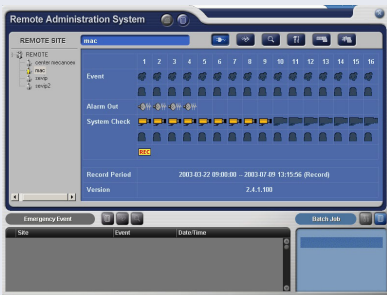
Remote Administration System

REMOTE SITE mac

REMOTE
center.recences
mac
srvip
srvip2

1 2 3 4 5 6 7 8 9 10 11 12 13 14 15 16

Event

Alarm Out

System Check

REC

Record Period 2003-03-22 09:00:00 ~ 2003-07-09 13:15:56 (Record)

Version 2.4.1.100

Emergency Event

Batch Job

Site Event Date/Time